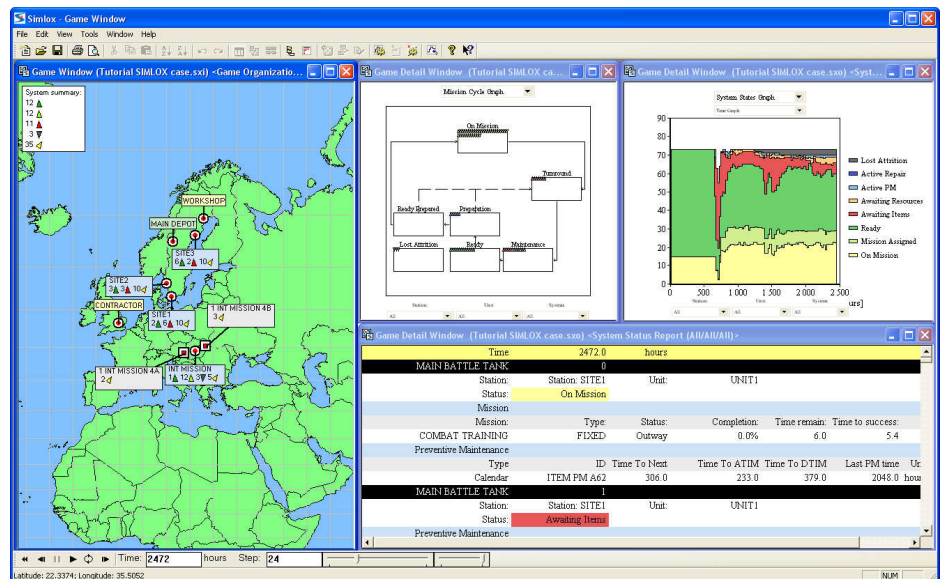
Simlox - Game Window

File Edit View Tools Window Help

Game Window (Tutorial SIMLOX case.sxi) <Game Organizatio...

System summary:
12
12
11
3
35

WORKSHOP
MAIN DEPOT
SITE3
6 3 10
SITE2
3 3 10
CONTRACTOR
SITE1
2 6 10
1 INT MISSION 4B
3
1 INT MISSION 4A
2
INT MISSION
1 12 3 5

Game Detail Window (Tutorial SIMLOX ca...

Mission Cycle Graph

On Mission
Turnaround
Ready Prepared
Preparation
Lost Attrition
Ready
Maintenance

Station: Unit: System:
All All All

Game Detail Window (Tutorial SIMLOX case.sxo) <Syst...

System States Graph
Time Graph

90
80
70
60
50
40
30
20
10
0
0 500 1 000 1 500 2 000 2 500

Lost Attrition
Active Repair
Active PM
Awaiting Resources
Awaiting Items
Ready
Mission Assigned
On Mission

Station: Unit: System:
All All All

Game Detail Window (Tutorial SIMLOX case.sxo) <System Status Report (All/All/All)>

| | | | | | | |
|---|---|---|---|---|---|---|
| Time | 2472.0 | hours | | | | |
| MAIN BATTLE TANK | 0 | | | | | |
| Station: | Station: SITE1 | Unit: | UNIT1 | | | |
| Status: | On Mission | | | | | |
| Mission | | | | | | |
| Mission: | Type: | Status: | Completion: | Time remain: | Time to success: | |
| COMBAT TRAINING | FIXED | Outway | 0.0% | 6.0 | 5.4 | |
| Preventive Maintenance | | | | | | |
| Type | ID | Time To Next | Time To ATIM | Time To DTIM | Last PM time | Ur |
| Calendar | ITEM PM A62 | 306.0 | 233.0 | 379.0 | 2048.0 | hou |
| MAIN BATTLE TANK | 1 | | | | | |
| Station: | Station: SITE1 | Unit: | UNIT1 | | | |
| Status: | Awaiting Items | | | | | |
| Preventive Maintenance | | | | | | |

Time: 2472 hours Step: 24

Latitude: 22.3374; Longitude: 35.5052
NUM